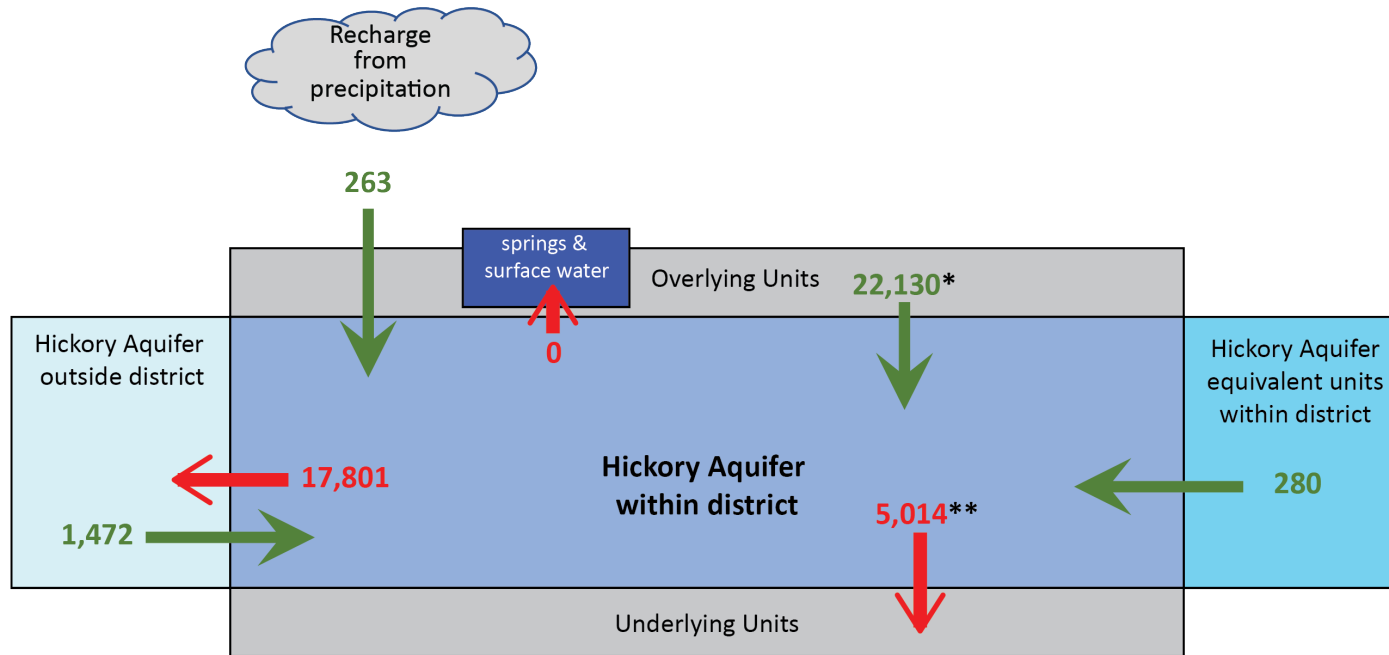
Recharge from precipitation

263

springs & surface water

Overlying Units

22,130*

0

Hickory Aquifer outside district

Hickory Aquifer equivalent units within district

Hickory Aquifer within district

17,801

1,472

280

5,014**

Underlying Units